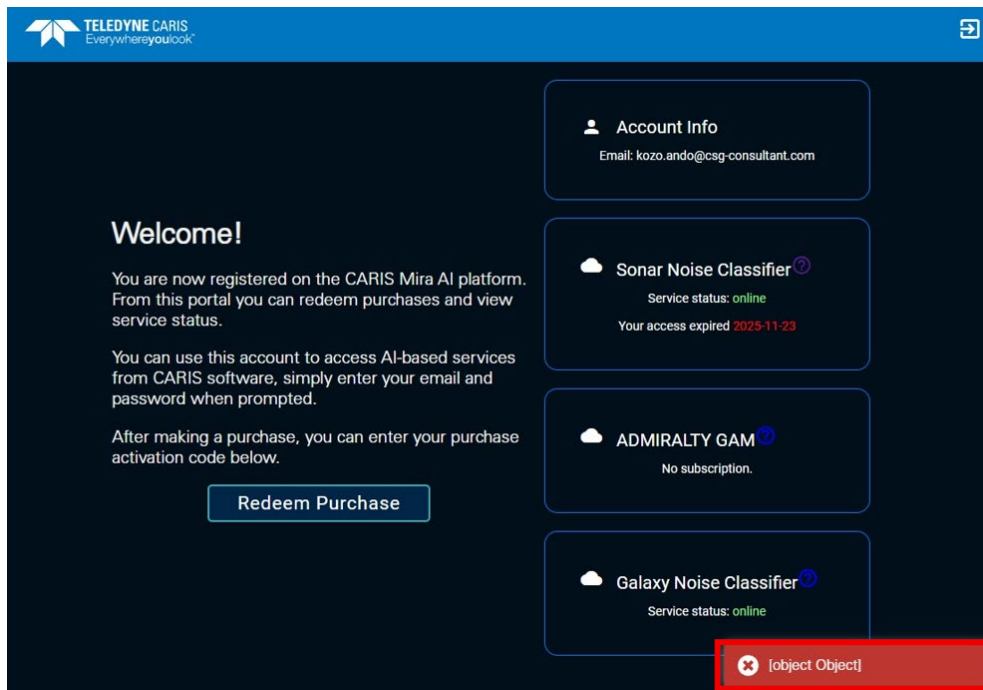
TELEDYNE CARIS
Everywhereyoulook™

Welcome!

You are now registered on the CARIS Mira AI platform. From this portal you can redeem purchases and view service status.

You can use this account to access AI-based services from CARIS software, simply enter your email and password when prompted.

After making a purchase, you can enter your purchase activation code below.

Redeem Purchase

Account Info
Email: kozo.ando@csg-consultant.com

Sonar Noise Classifier
Service status: online
Your access expired 2025-11-23

ADMIRALTY GAM
No subscription.

Galaxy Noise Classifier
Service status: online

[object Object]